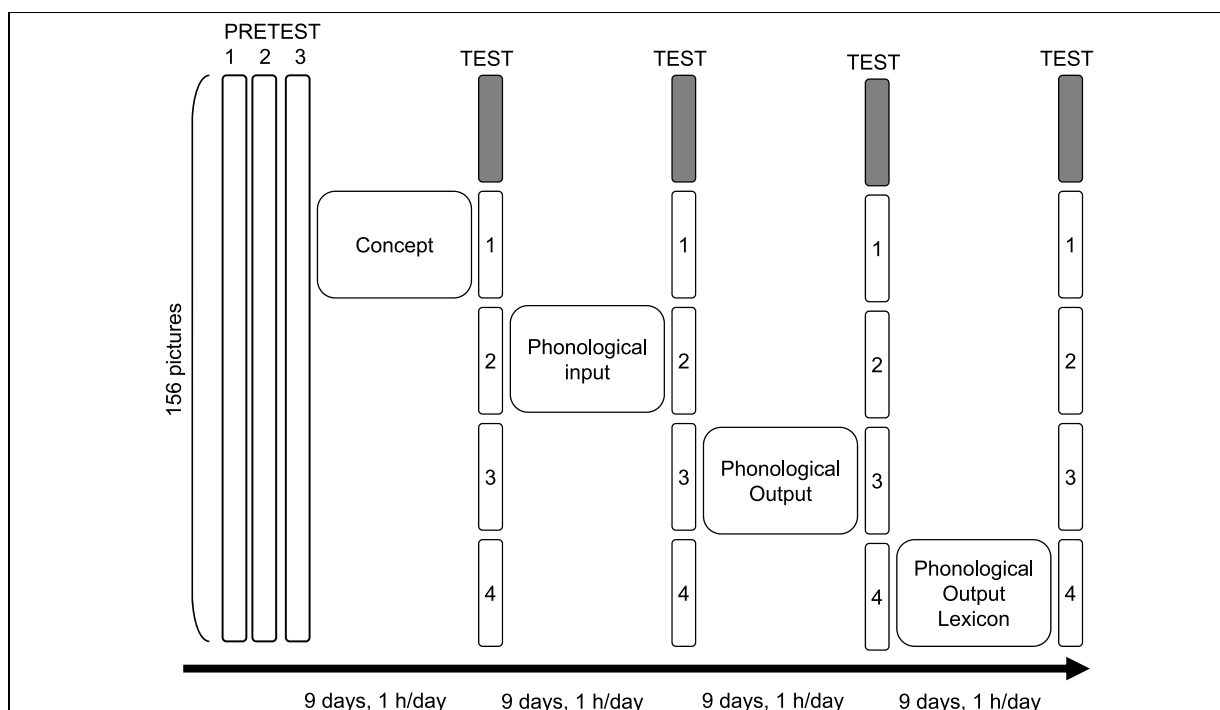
PRETEST
1 2 3

156 pictures

TEST

Concept

1
2
3
4

TEST

Phonological input

1
2
3
4

TEST

Phonological Output

1
2
3
4

TEST

Phonological Output Lexicon

1
2
3
4

9 days, 1 h/day 9 days, 1 h/day 9 days, 1 h/day 9 days, 1 h/day